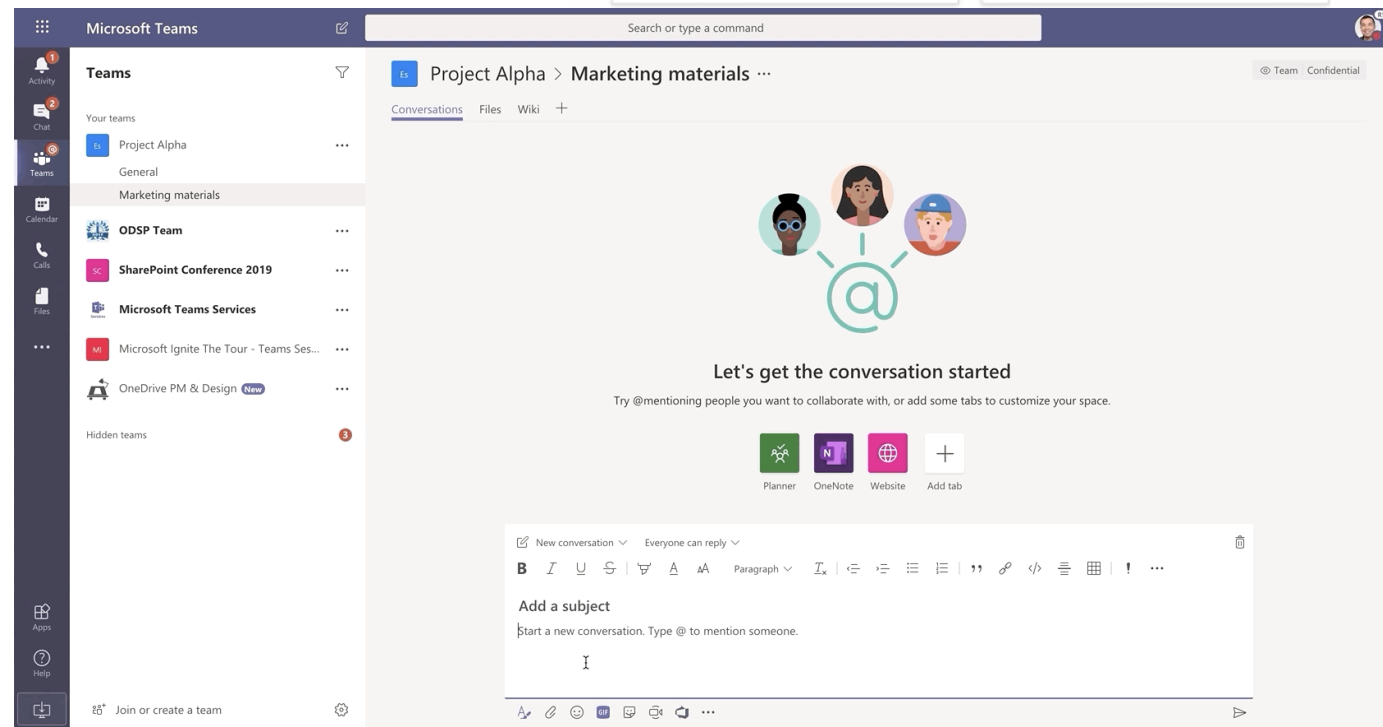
Microsoft Teams

Search or type a command

Activity
Chat
Teams
Calendar
Calls
Files
...
Apps
Help

Teams

Your teams

Es Project Alpha ...
General
Marketing materials

ODSP Team ...

SC SharePoint Conference 2019 ...

Microsoft Teams Services ...

MI Microsoft Ignite The Tour - Teams Ses... ...

OneDrive PM & Design New ...

Hidden teams 3

Join or create a team

Es Project Alpha > Marketing materials ...

Team Confidential

Conversations Files Wiki +

Let's get the conversation started

Try @mentioning people you want to collaborate with, or add some tabs to customize your space.

Planner OneNote Website Add tab

New conversation Everyone can reply

B I U S A AA Paragraph ...

Add a subject

Start a new conversation. Type @ to mention someone.